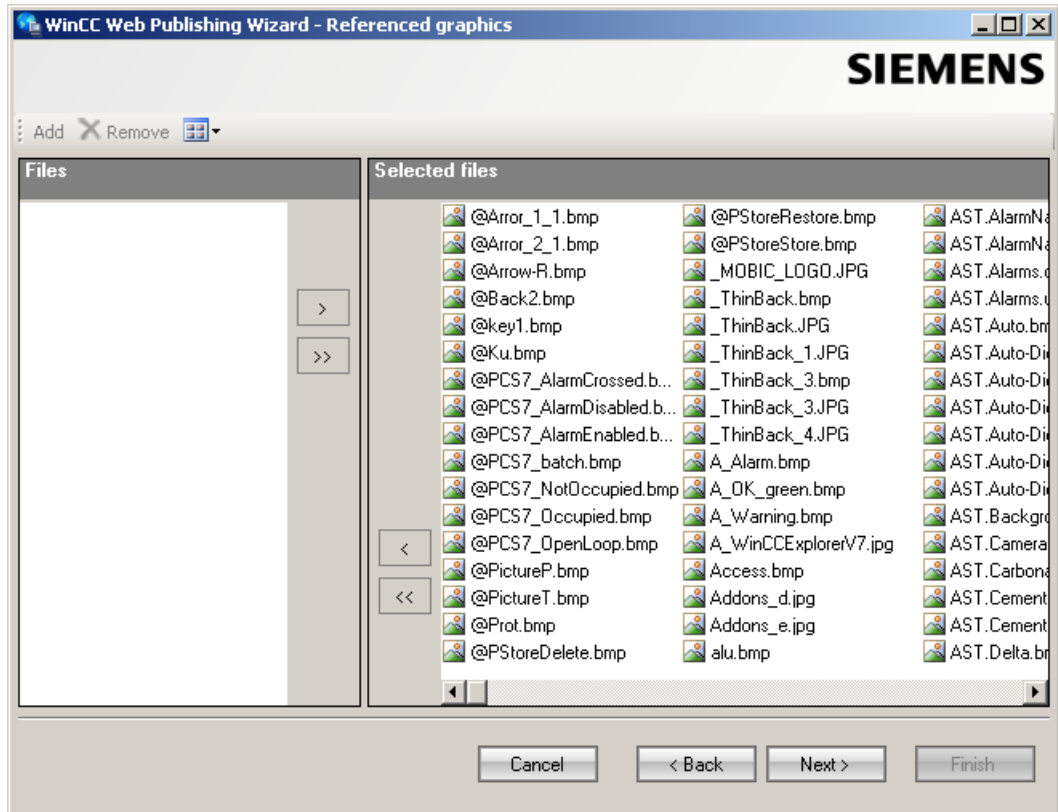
WinCC Web Publishing Wizard - Referenced graphics

SIEMENS

Add Remove

Files

Selected files

>
>>

<
<<

@Arror_1_1.bmp
@Arror_2_1.bmp
@Arrow-R.bmp
@Back2.bmp
@key1.bmp
@Ku.bmp
@PCS7_AlarmCrossed.b...
@PCS7_AlarmDisabled.b...
@PCS7_AlarmEnabled.b...
@PCS7_batch.bmp
@PCS7_NotOccupied.bmp
@PCS7_Occupied.bmp
@PCS7_OpenLoop.bmp
@PictureP.bmp
@PictureT.bmp
@Prot.bmp
@PStoreDelete.bmp

@PStoreRestore.bmp
@PStoreStore.bmp
_MOBIC_LOGO.JPG
_ThinBack.bmp
_ThinBack.JPG
_ThinBack_1.JPG
_ThinBack_3.bmp
_ThinBack_3.JPG
_ThinBack_4.JPG
A_Alarm.bmp
A_OK_green.bmp
A_Warning.bmp
A_WinCCExplorerV7.jpg
Access.bmp
Addons_d.jpg
Addons_e.jpg
alu.bmp

AST.AlarmN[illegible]
AST.AlarmN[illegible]
AST.Alarms.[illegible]
AST.Alarms.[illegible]
AST.Auto.b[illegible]
AST.Auto-D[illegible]
AST.Auto-D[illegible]
AST.Auto-D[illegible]
AST.Auto-D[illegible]
AST.Auto-D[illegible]
AST.Auto-D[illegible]
AST.Backgr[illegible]
AST.Camera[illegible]
AST.Carbona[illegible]
AST.Cement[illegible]
AST.Cement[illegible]
AST.Delta.b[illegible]

Cancel
< Back
Next >
Finish